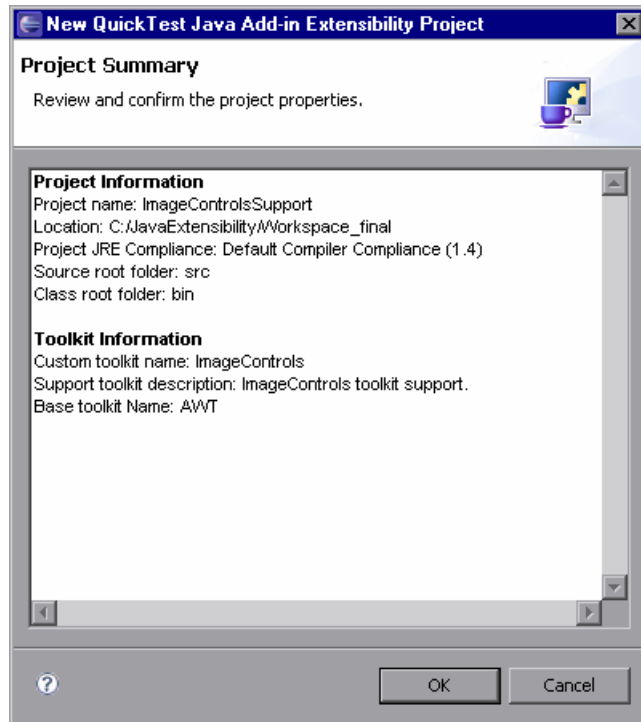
New QuickTest Java Add-in Extensibility Project

Project Summary

Review and confirm the project properties.

Project Information
Project name: ImageControlsSupport
Location: C:/JavaExtensibility/Workspace_final
Project JRE Compliance: Default Compiler Compliance (1.4)
Source root folder: src
Class root folder: bin

Toolkit Information
Custom toolkit name: ImageControls
Support toolkit description: ImageControls toolkit support.
Base toolkit Name: AWT

OK
Cancel